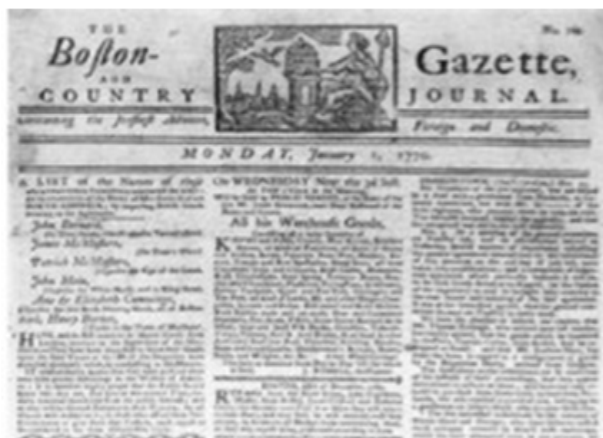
THE
Boston-
AND
COUNTRY
Containing the freshest Advices,

No. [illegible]
Gazette,
JOURNAL.
Foreign and Domestic.

MONDAY, January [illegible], 1770.

A LIST of the Names of those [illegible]

John Bernard,
James McMasters,
Patrick McMasters,
John Mein,
Ame & Elizabeth Cummings,
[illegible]

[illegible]

On WEDNESDAY Next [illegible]

All his Warehouse Goods,

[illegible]